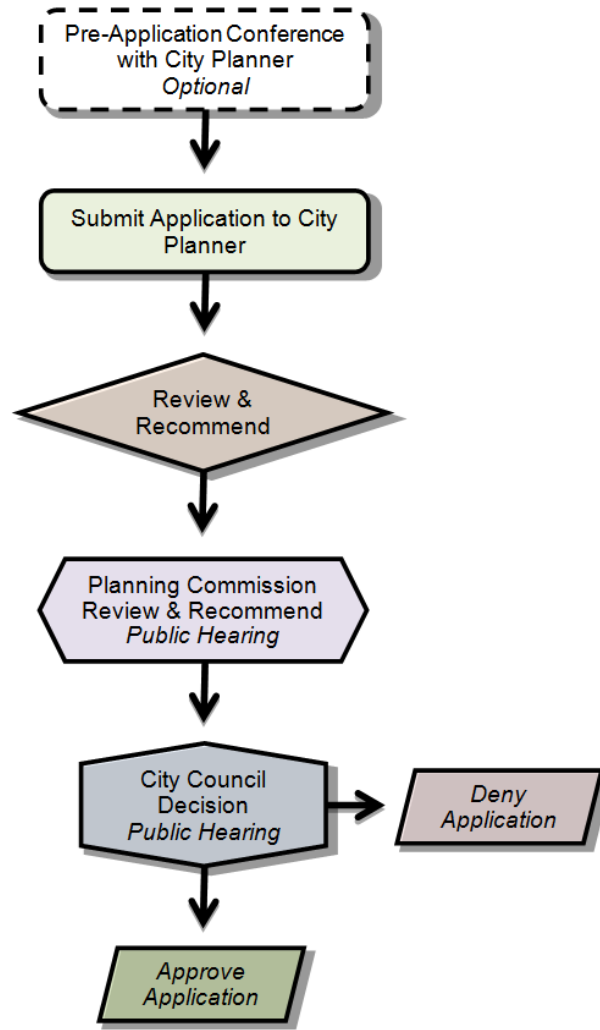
Pre-Application Conference with City Planner
Optional

Submit Application to City Planner

Review & Recommend

Planning Commission Review & Recommend
Public Hearing

City Council Decision
Public Hearing

Deny Application

Approve Application